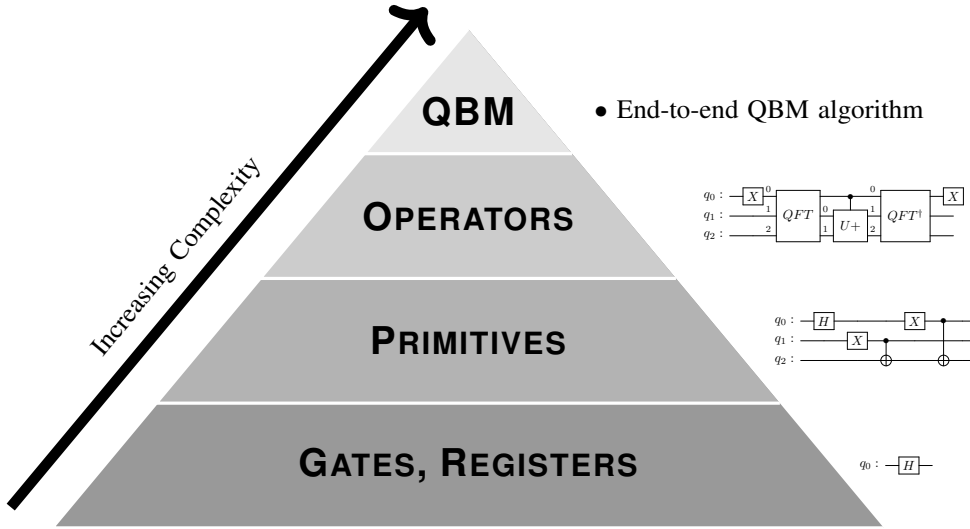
Increasing Complexity

QBM

• End-to-end QBM algorithm

OPERATORS

$q_0$ : $X$ 0 $QFT$ 0 $U+$ 0 $QFT^{\dagger}$ $X$
$q_1$ : 1 1 1
$q_2$ : 2 2

PRIMITIVES

$q_0$ : $H$ $X$
$q_1$ : $X$
$q_2$ :

GATES, REGISTERS

$q_0$ : $H$